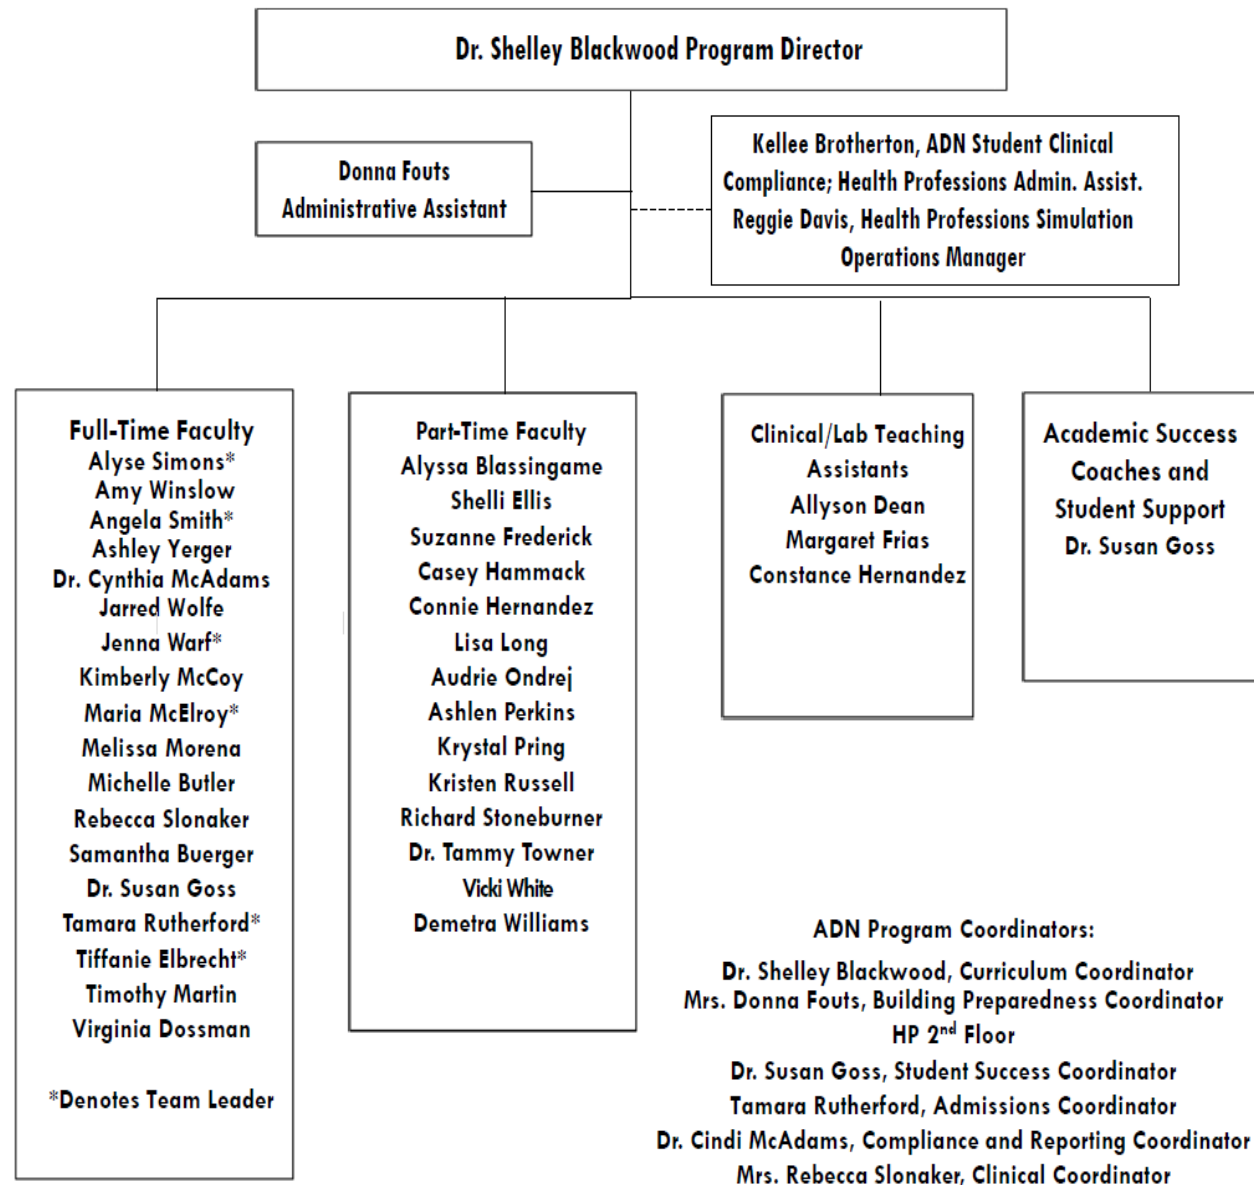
Dr. Shelley Blackwood Program Director

Donna Fouts
Administrative Assistant

Kellee Brotherton, ADN Student Clinical Compliance; Health Professions Admin. Assist.
Reggie Davis, Health Professions Simulation Operations Manager

Full-Time Faculty
Alyse Simons*
Amy Winslow
Angela Smith*
Ashley Yerger
Dr. Cynthia McAdams
Jarred Wolfe
Jenna Warf*
Kimberly McCoy
Maria McElroy*
Melissa Morena
Michelle Butler
Rebecca Slonaker
Samantha Buerger
Dr. Susan Goss
Tamara Rutherford*
Tiffanie Elbrecht*
Timothy Martin
Virginia Dossman

*Denotes Team Leader

Part-Time Faculty
Alyssa Blassingame
Shelli Ellis
Suzanne Frederick
Casey Hammack
Connie Hernandez
Lisa Long
Audrie Ondrej
Ashlen Perkins
Krystal Pring
Kristen Russell
Richard Stoneburner
Dr. Tammy Towner
Vicki White
Demetra Williams

Clinical/Lab Teaching Assistants
Allyson Dean
Margaret Frias
Constance Hernandez

Academic Success Coaches and Student Support
Dr. Susan Goss

ADN Program Coordinators:
Dr. Shelley Blackwood, Curriculum Coordinator
Mrs. Donna Fouts, Building Preparedness Coordinator HP 2$^{nd}$ Floor
Dr. Susan Goss, Student Success Coordinator
Tamara Rutherford, Admissions Coordinator
Dr. Cindi McAdams, Compliance and Reporting Coordinator
Mrs. Rebecca Slonaker, Clinical Coordinator